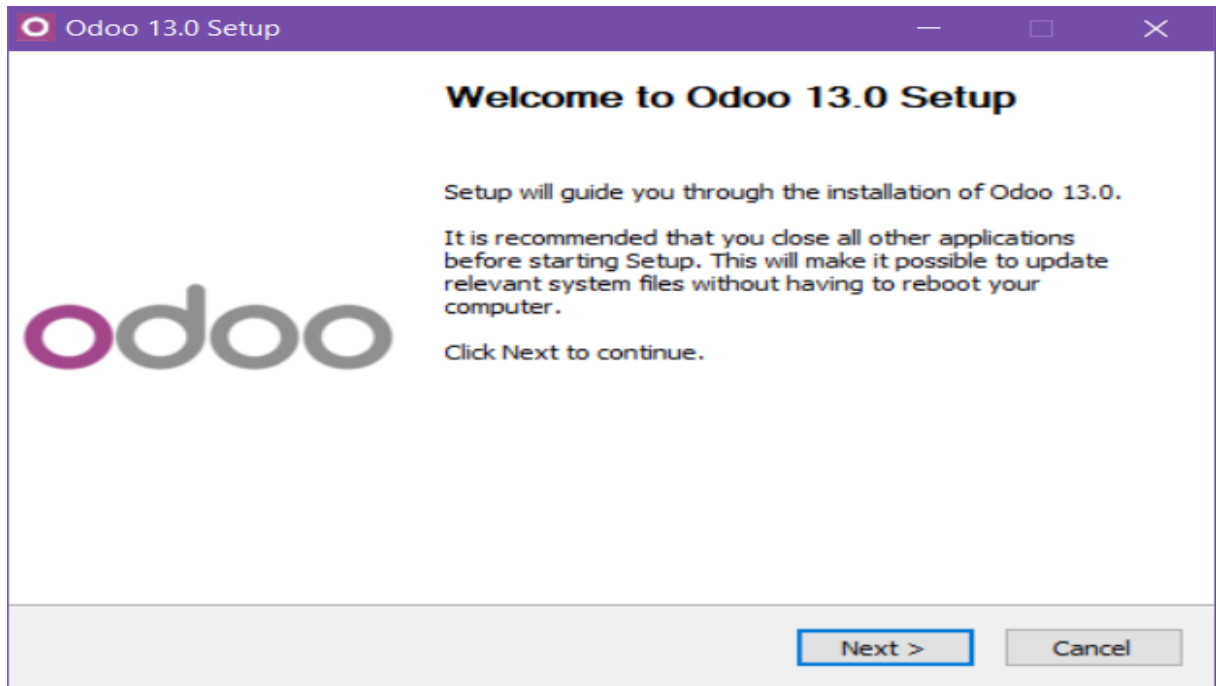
Odoo 13.0 Setup

odoo

Welcome to Odoo 13.0 Setup

Setup will guide you through the installation of Odoo 13.0.

It is recommended that you close all other applications before starting Setup. This will make it possible to update relevant system files without having to reboot your computer.

Click Next to continue.

Next >
Cancel